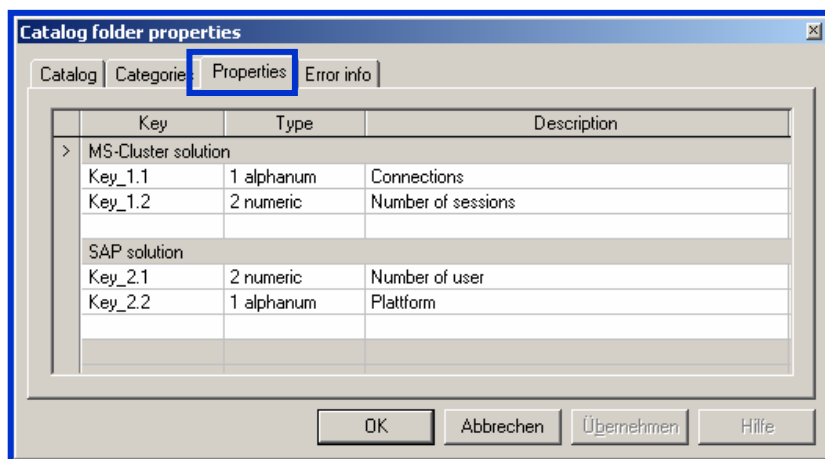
Catalog folder properties

Catalog | Categorie | Properties | Error info

| | Key | Type | Description |
|---|---|---|---|
| > | MS-Cluster solution | | |
| | Key_1.1 | 1 alphanum | Connections |
| | Key_1.2 | 2 numeric | Number of sessions |
| | | | |
| | SAP solution | | |
| | Key_2.1 | 2 numeric | Number of user |
| | Key_2.2 | 1 alphanum | Plattform |
| | | | |
| | | | |

OK | Abbrechen | Übernehmen | Hilfe